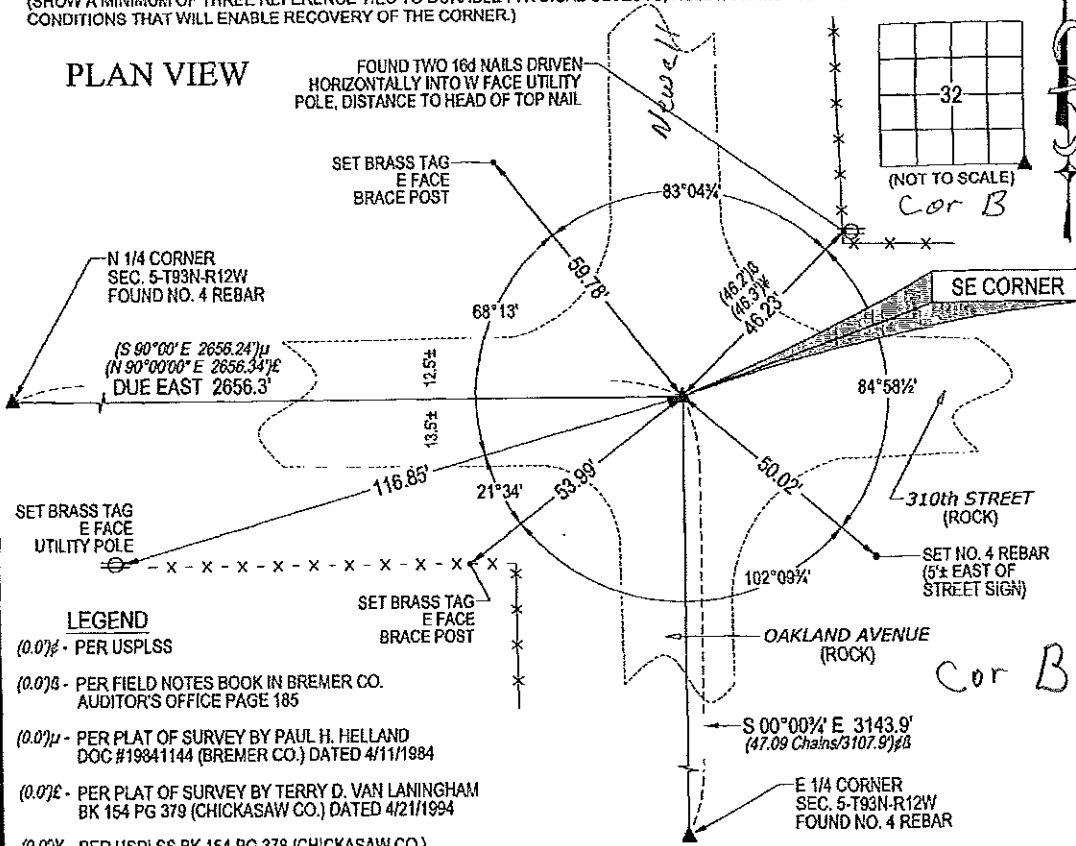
(SHOW A MINIMUM OF THREE REFERENCE TIES TO DURABLE PHYSICAL OBJECTS, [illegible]
CONDITIONS THAT WILL ENABLE RECOVERY OF THE CORNER.)

PLAN VIEW

FOUND TWO 16d NAILS DRIVEN HORIZONTALLY INTO W FACE UTILITY POLE, DISTANCE TO HEAD OF TOP NAIL

Newell

32

(NOT TO SCALE)

Cor B

SET BRASS TAG E FACE BRACE POST

83°04¼'

N 1/4 CORNER
SEC. 5-T93N-R12W
FOUND NO. 4 REBAR

59.78'

(46.2')ß
(46.3')¥
46.23'

SE CORNER

68°13'

(S 90°00' E 2656.24')µ
(N 90°00'00" E 2656.34')£
DUE EAST 2656.3'

12.5±

13.5±

84°58½'

116.85'

21°34'

53.99'

50.02'

310th STREET
(ROCK)

SET BRASS TAG
E FACE
UTILITY POLE

SET NO. 4 REBAR
(5'± EAST OF STREET SIGN)

102°09¼'

SET BRASS TAG
E FACE
BRACE POST

LEGEND
(0.0')∮ - PER USPLSS
(0.0')ß - PER FIELD NOTES BOOK IN BREMER CO. AUDITOR'S OFFICE PAGE 185
(0.0')µ - PER PLAT OF SURVEY BY PAUL H. HELLAND DOC #19841144 (BREMER CO.) DATED 4/11/1984
(0.0')£ - PER PLAT OF SURVEY BY TERRY D. VAN LANINGHAM BK 154 PG 379 (CHICKASAW CO.) DATED 4/21/1994
(0.0')¥ - PER USPLSS BK 154 PG 378 (CHICKASAW CO.)

OAKLAND AVENUE
(ROCK)

Cor B

S 00°00¾' E 3143.9'
(47.09 Chains/3107.9')∮ß

E 1/4 CORNER
SEC. 5-T93N-R12W
FOUND NO. 4 REBAR